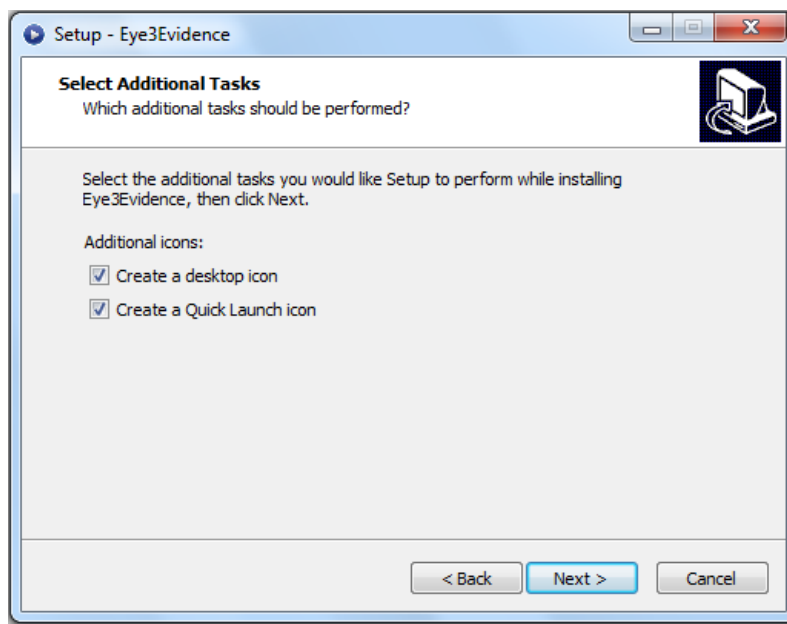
Setup - Eye3Evidence

Select Additional Tasks

Which additional tasks should be performed?

Select the additional tasks you would like Setup to perform while installing Eye3Evidence, then click Next.

Additional icons:

Create a desktop icon

Create a Quick Launch icon

< Back

Next >

Cancel